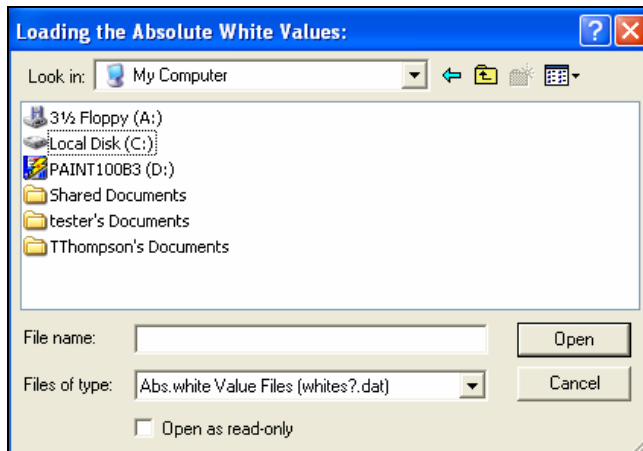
Loading the Absolute White Values:

?

Look in: My Computer

3½ Floppy (A:)
Local Disk (C:)
PAINT100B3 (D:)
Shared Documents
tester's Documents
TThompson's Documents

File name:

Open

Files of type: Abs.white Value Files (whites?.dat)

Cancel

Open as read-only